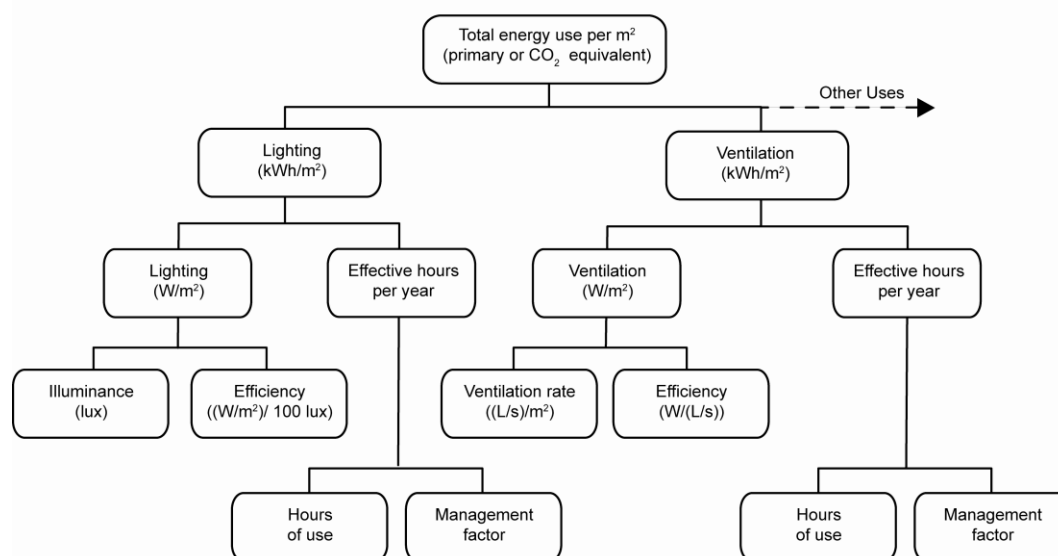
Total energy use per $m^2$ (primary or $CO_2$ equivalent)

Other Uses

Lighting ($kWh/m^2$)

Ventilation ($kWh/m^2$)

Lighting ($W/m^2$)

Effective hours per year

Ventilation ($W/m^2$)

Effective hours per year

Illuminance (lux)

Efficiency (($W/m^2$)/ 100 lux)

Ventilation rate ((L/s)/$m^2$)

Efficiency (W/(L/s))

Hours of use

Management factor

Hours of use

Management factor